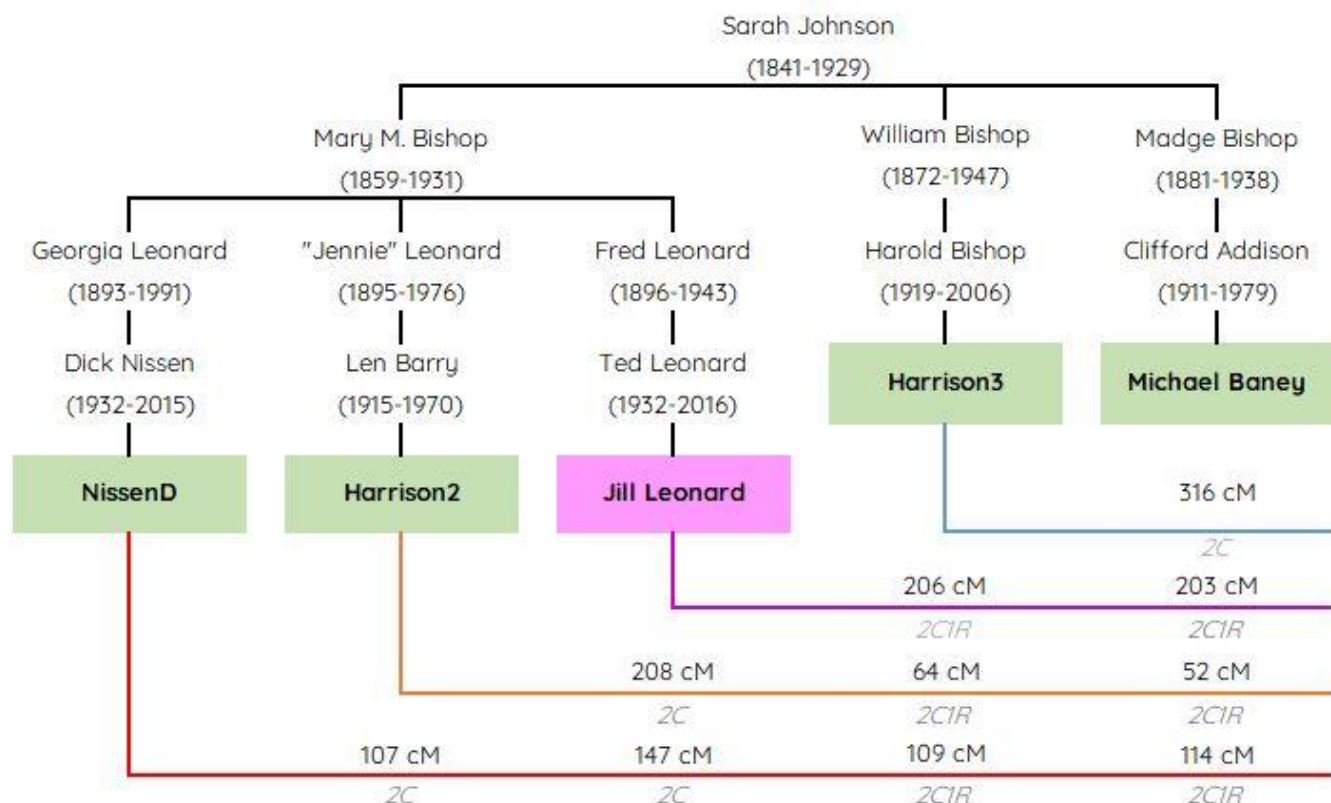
Sarah Johnson
(1841-1929)

Mary M. Bishop
(1859-1931)

William Bishop
(1872-1947)

Madge Bishop
(1881-1938)

Georgia Leonard
(1893-1991)

"Jennie" Leonard
(1895-1976)

Fred Leonard
(1896-1943)

Harold Bishop
(1919-2006)

Clifford Addison
(1911-1979)

Dick Nissen
(1932-2015)

Len Barry
(1915-1970)

Ted Leonard
(1932-2016)

Harrison3

Michael Baney

NissenD

Harrison2

Jill Leonard

316 cM
2C

206 cM
2C1R

203 cM
2C1R

208 cM
2C

64 cM
2C1R

52 cM
2C1R

107 cM
2C

147 cM
2C

109 cM
2C1R

114 cM
2C1R